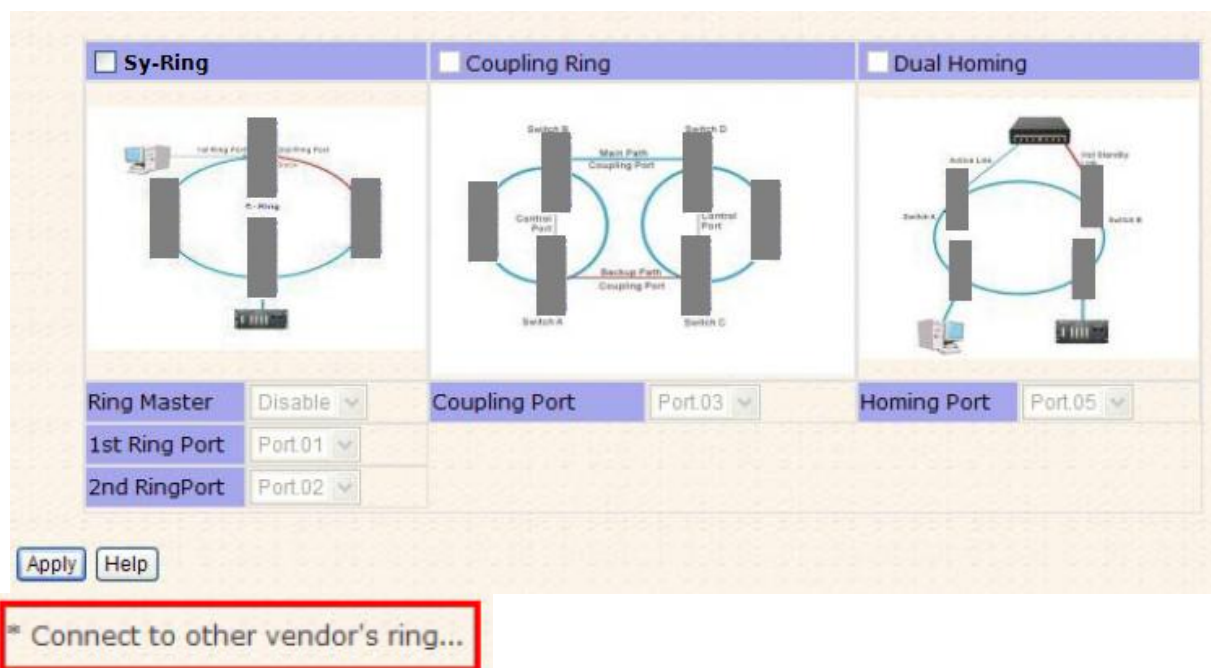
Sy-Ring

Coupling Ring

Dual Homing

1st Ring Port

Coupling Port

S - Ring

Switch B

Switch D

Main Path

Coupling Port

Control Port

Control Port

Backup Path

Coupling Port

Switch A

Switch C

Active Link

Hot Standby Link

Switch A

Switch B

| Ring Master | Disable | Coupling Port | Port.03 | Homing Port | Port.05 |
|---|---|---|---|---|---|
| 1st Ring Port | Port.01 | | | | |
| 2nd RingPort | Port.02 | | | | |

Apply Help

* Connect to other vendor's ring...